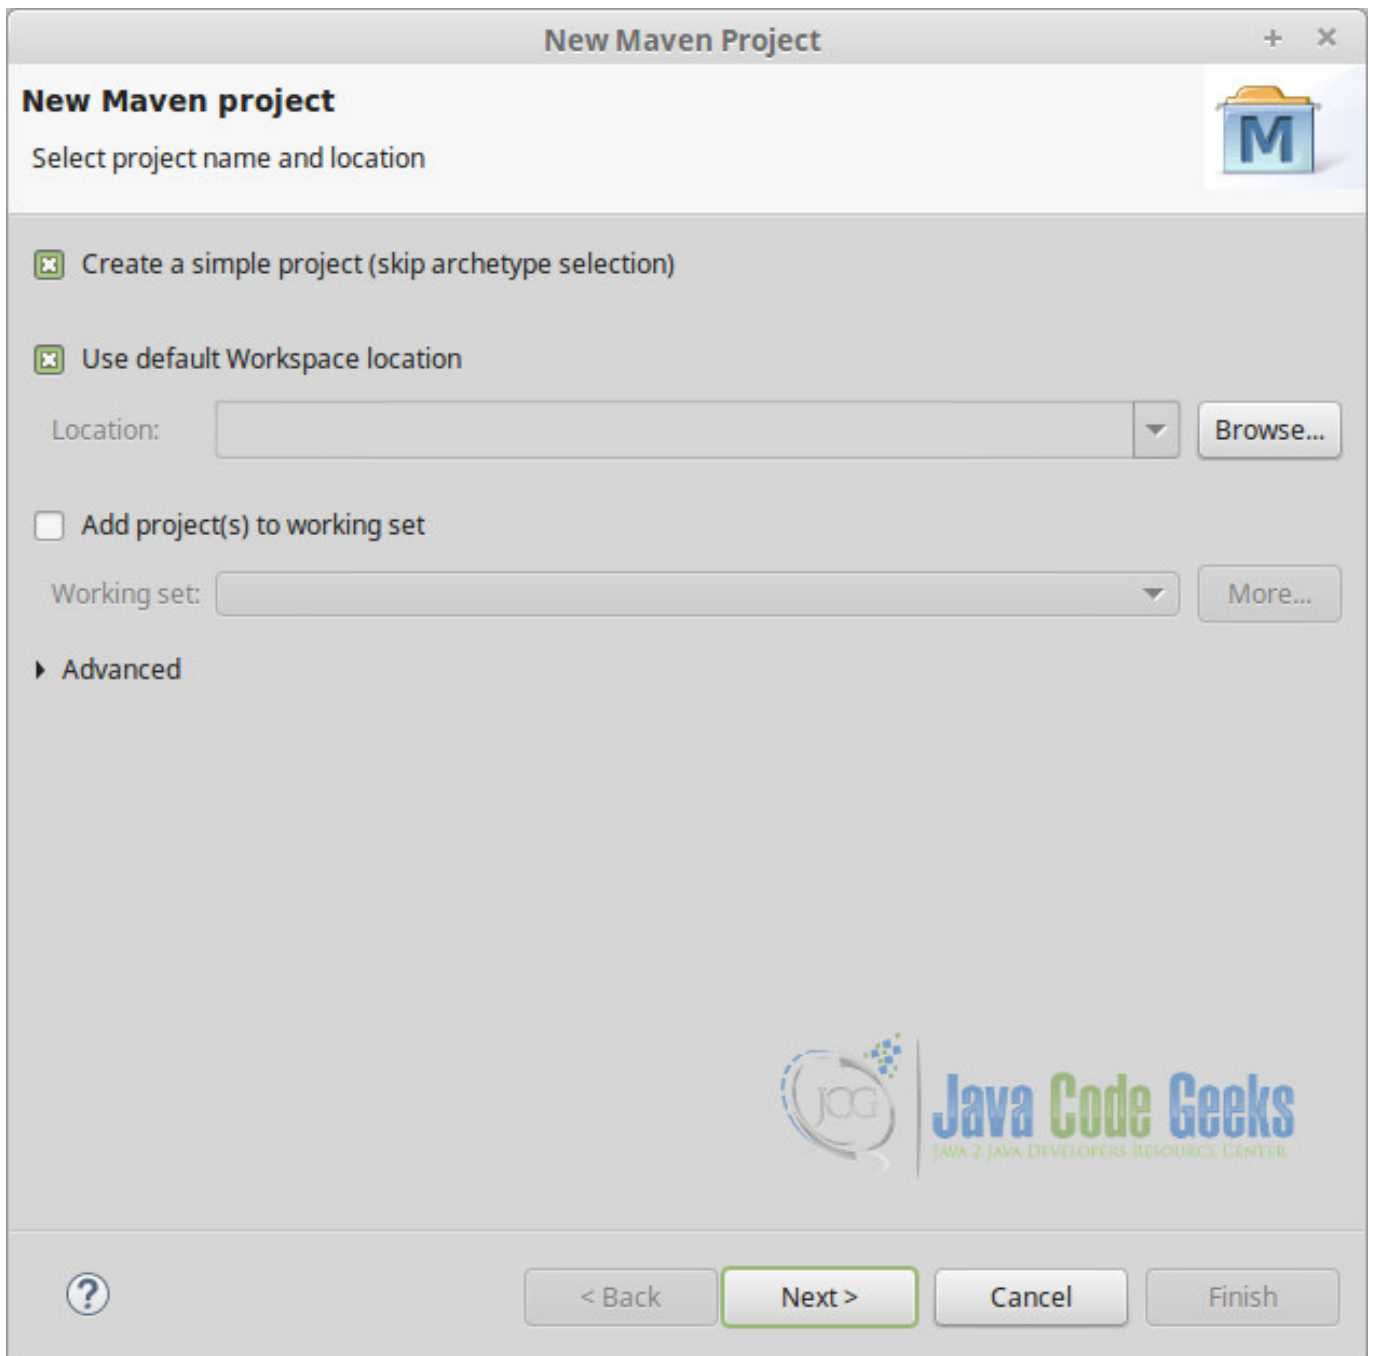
New Maven Project

New Maven project

Select project name and location

M

Create a simple project (skip archetype selection)

Use default Workspace location

Location:

Browse...

Add project(s) to working set

Working set:

More...

Advanced

JCG Java Code Geeks
JAVA 2 JAVA DEVELOPERS RESOURCE CENTER

?

< Back

Next >

Cancel

Finish